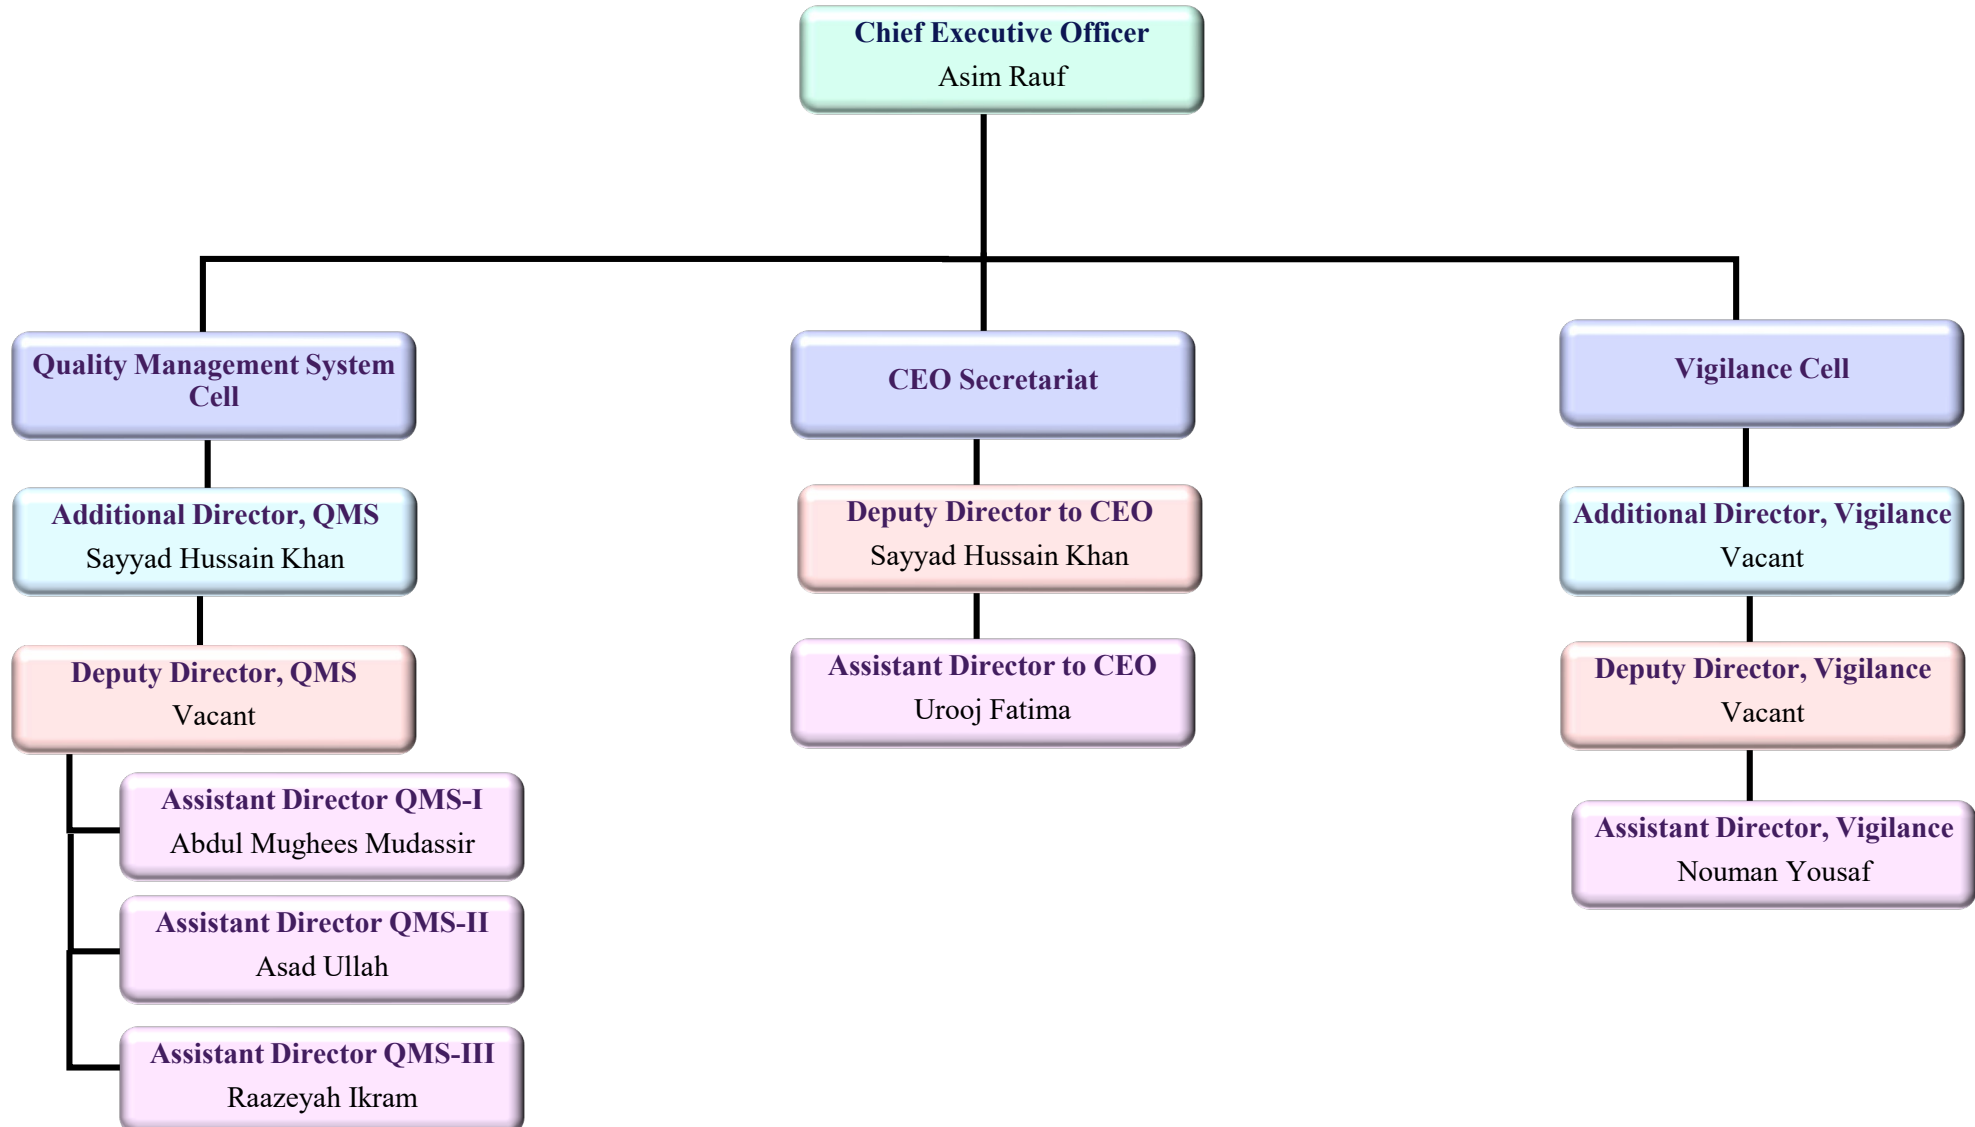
Chief Executive Officer
Asim Rauf

Quality Management System Cell

Additional Director, QMS
Sayyad Hussain Khan

Deputy Director, QMS
Vacant

Assistant Director QMS-I
Abdul Mughees Mudassir

Assistant Director QMS-II
Asad Ullah

Assistant Director QMS-III
Raazeyah Ikram

CEO Secretariat

Deputy Director to CEO
Sayyad Hussain Khan

Assistant Director to CEO
Urooj Fatima

Vigilance Cell

Additional Director, Vigilance
Vacant

Deputy Director, Vigilance
Vacant

Assistant Director, Vigilance
Nouman Yousaf